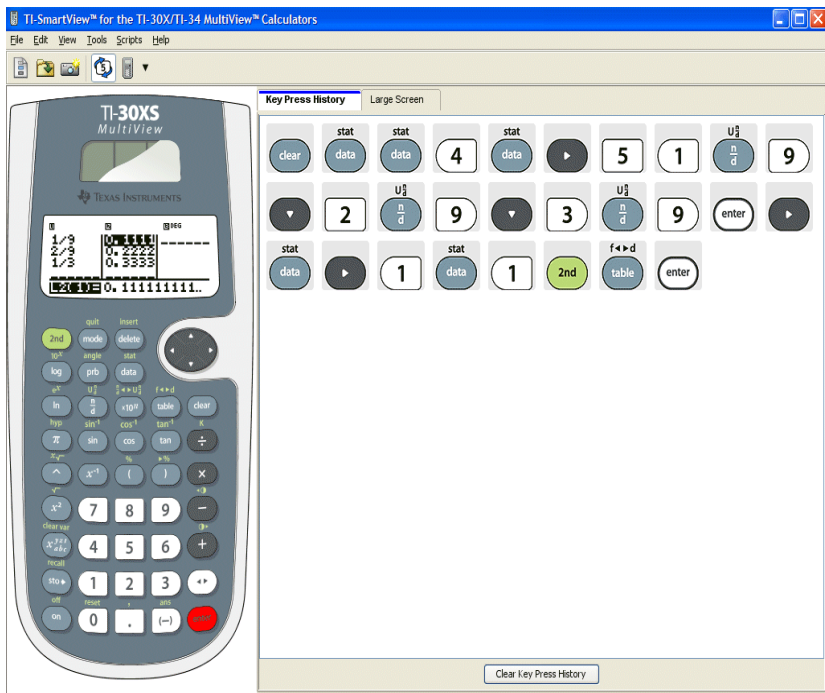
TI-SmartView™ for the TI-30X/TI-34 MultiView™ Calculators

File Edit View Tools Scripts Help

TI-30XS MultiView

TEXAS INSTRUMENTS

DEG
1/9 0.1111
2/9 0.2222
1/3 0.3333
L2(1)=0.111111111..

2nd quit mode insert delete
$10^x$ log angle prb stat data
$e^x$ ln $U\frac{n}{d}$ $\frac{n}{d}$ $\frac{n}{d}\blacktriangleleft\blacktriangleright U\frac{n}{d}$ $\times10^n$ f◂▸d table clear
hyp $\pi$ $\sin^{-1}$ sin $\cos^{-1}$ cos $\tan^{-1}$ tan K $\div$
$\sqrt[x]{}$ ^ $x^{-1}$ % ( ▸% ) $\times$
$\sqrt{}$ $x^2$ 7 8 9 −
clear var $x^{yz}_{abc}$ 4 5 6 +
recall sto▸ 1 2 3 ◂▸
off on reset 0 , . ans (−) enter

Key Press History | Large Screen

clear | stat data | stat data | 4 | stat data | ▸ | 5 | 1 | $U\frac{n}{d}$ $\frac{n}{d}$ | 9
▾ | 2 | $U\frac{n}{d}$ $\frac{n}{d}$ | 9 | ▾ | 3 | $U\frac{n}{d}$ $\frac{n}{d}$ | 9 | enter | ▸
stat data | ▸ | 1 | stat data | 1 | 2nd | f◂▸d table | enter

Clear Key Press History